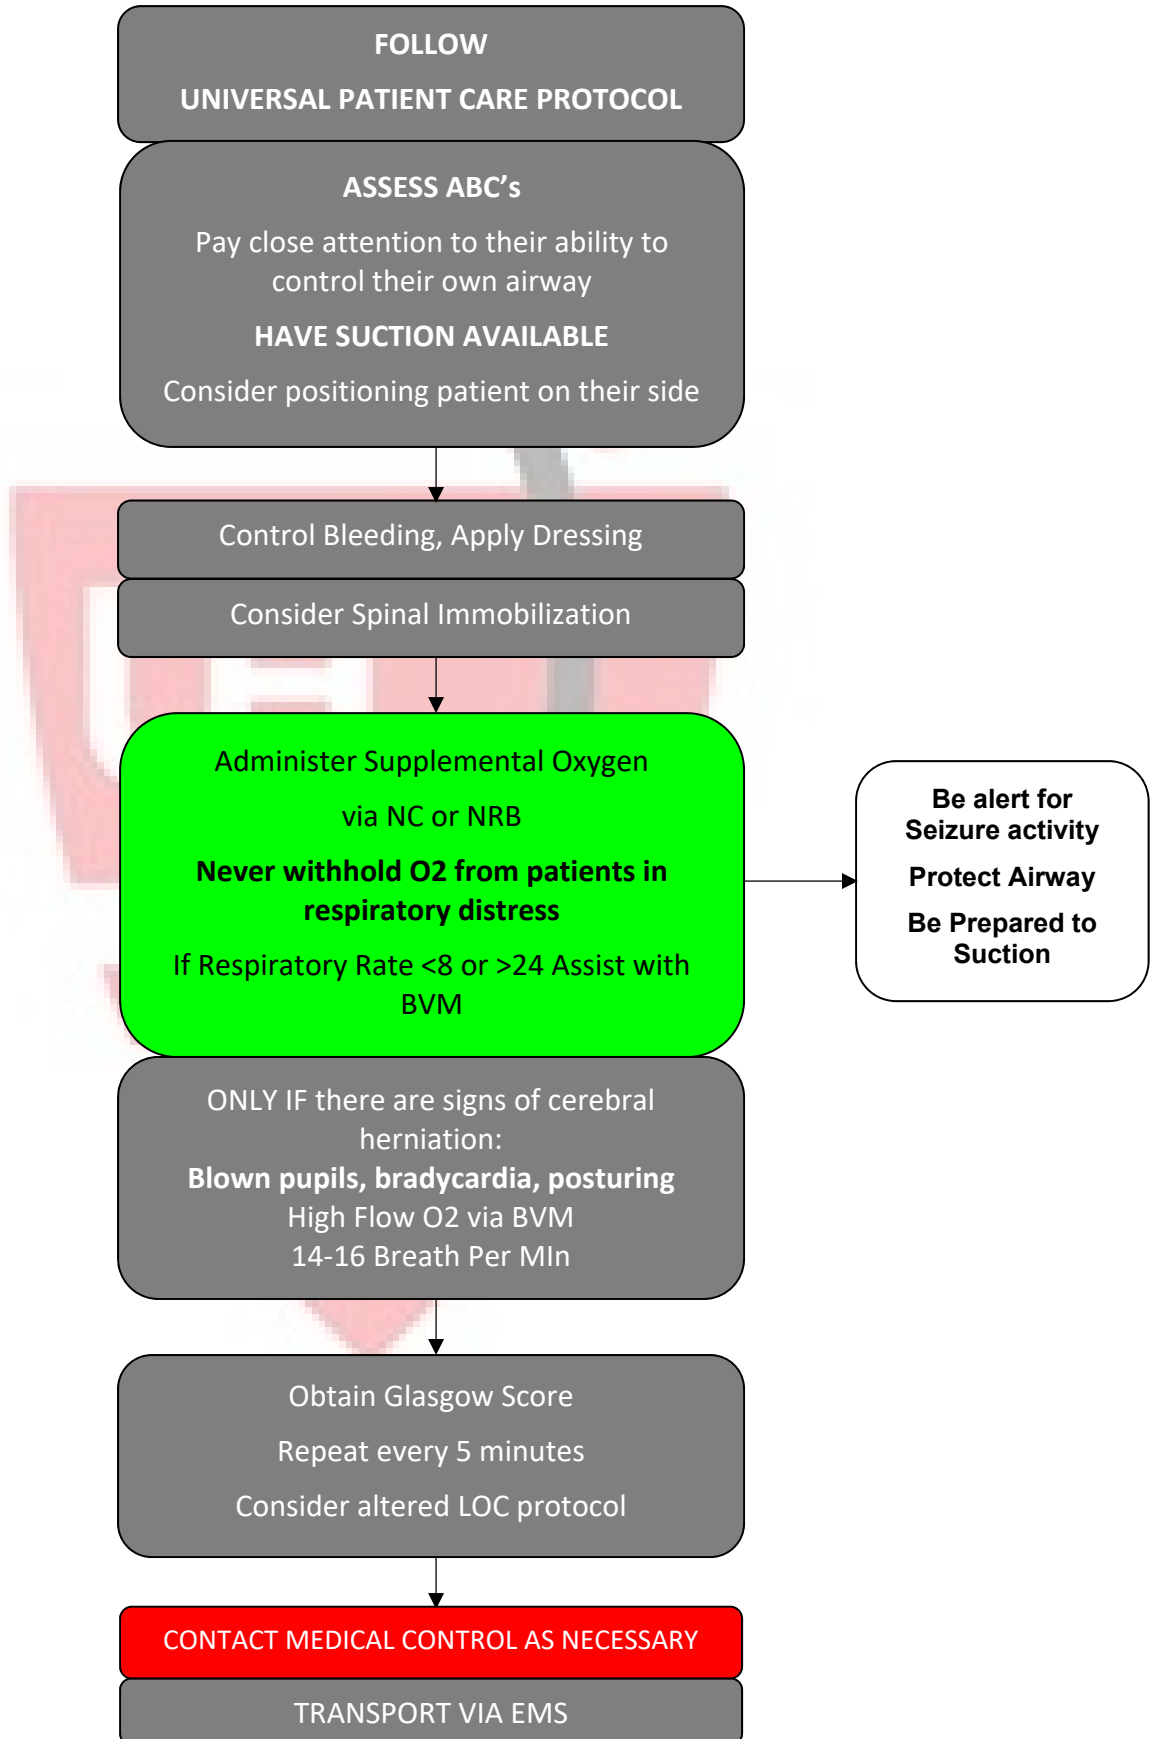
FOLLOW

UNIVERSAL PATIENT CARE PROTOCOL

ASSESS ABC’s

Pay close attention to their ability to control their own airway

HAVE SUCTION AVAILABLE

Consider positioning patient on their side

Control Bleeding, Apply Dressing

Consider Spinal Immobilization

Administer Supplemental Oxygen

via NC or NRB

Never withhold O2 from patients in respiratory distress

If Respiratory Rate <8 or >24 Assist with BVM

Be alert for Seizure activity

Protect Airway

Be Prepared to Suction

ONLY IF there are signs of cerebral herniation:
Blown pupils, bradycardia, posturing
High Flow O2 via BVM
14-16 Breath Per MIn

Obtain Glasgow Score

Repeat every 5 minutes

Consider altered LOC protocol

CONTACT MEDICAL CONTROL AS NECESSARY

TRANSPORT VIA EMS